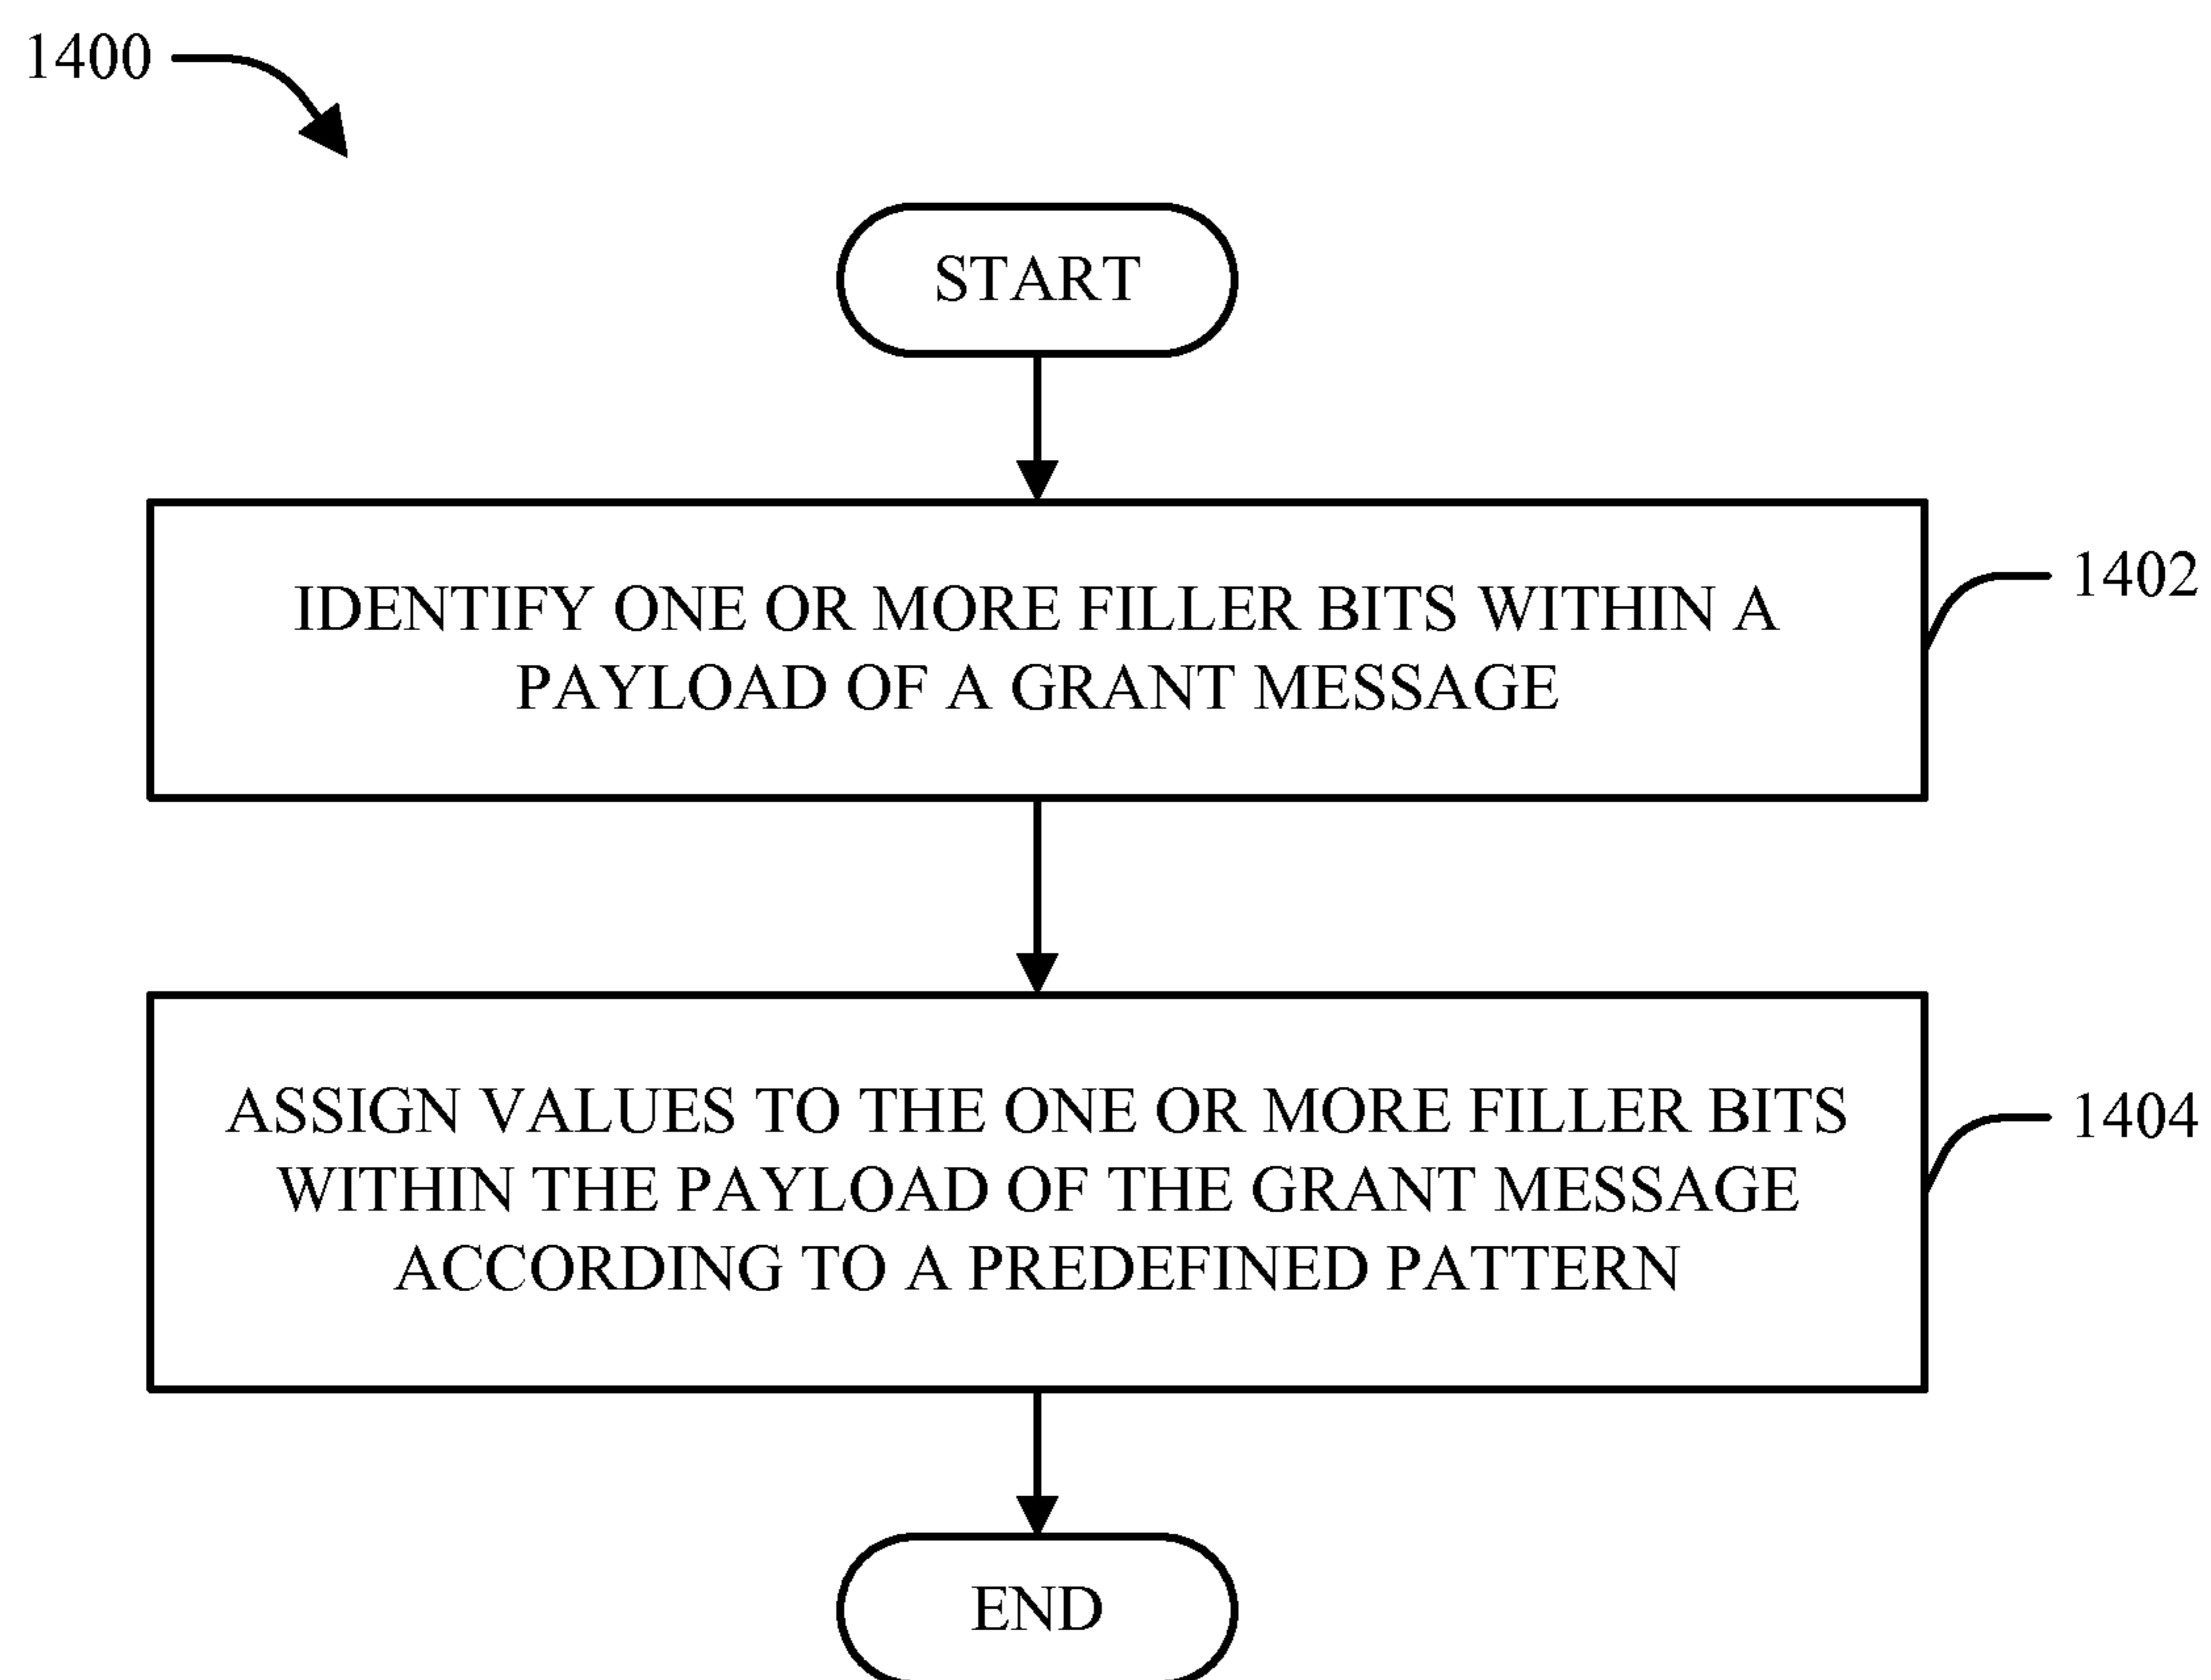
1400

START

IDENTIFY ONE OR MORE FILLER BITS WITHIN A PAYLOAD OF A GRANT MESSAGE

1402

ASSIGN VALUES TO THE ONE OR MORE FILLER BITS WITHIN THE PAYLOAD OF THE GRANT MESSAGE ACCORDING TO A PREDEFINED PATTERN

1404

END